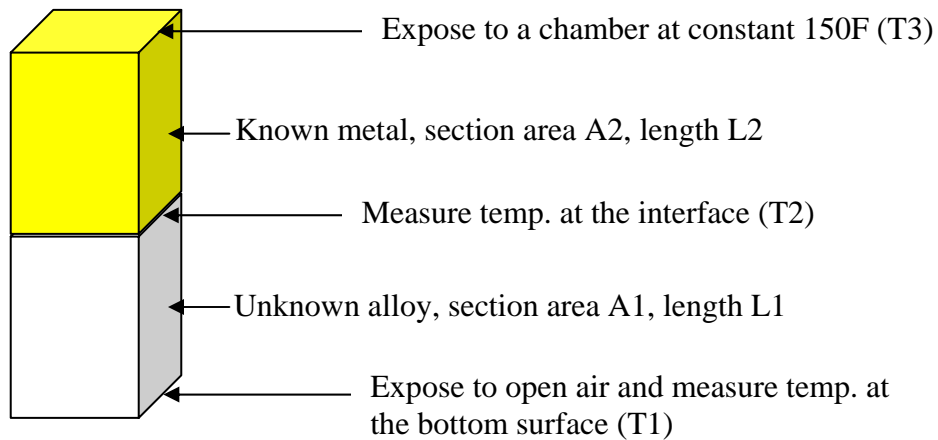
Expose to a chamber at constant 150F (T3)

Known metal, section area A2, length L2

Measure temp. at the interface (T2)

Unknown alloy, section area A1, length L1

Expose to open air and measure temp. at the bottom surface (T1)